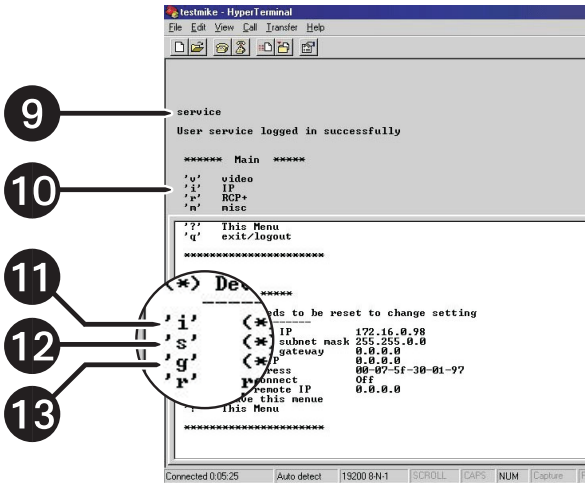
testmike - HyperTerminal
File Edit View Call Transfer Help

9
service
User service logged in successfully

****** Main *****

10
'v' video
'i' IP
'r' RCP+
'm' misc

'?' This Menu
'q' exit/logout

**********************

11
12
13

(*) De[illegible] *****
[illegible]eds to be reset to change setting
'i' (*) IP 172.16.0.98
's' (*) subnet mask 255.255.0.0
'g' (*) gateway 0.0.0.0
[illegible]P 0.0.0.0
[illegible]ress 00-07-5f-30-01-97
'r' r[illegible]onnect Off
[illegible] remote IP 0.0.0.0
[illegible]e this menue
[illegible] This Menu

**********************

Connected 0:05:25 Auto detect 19200 8-N-1 SCROLL CAPS NUM Capture P